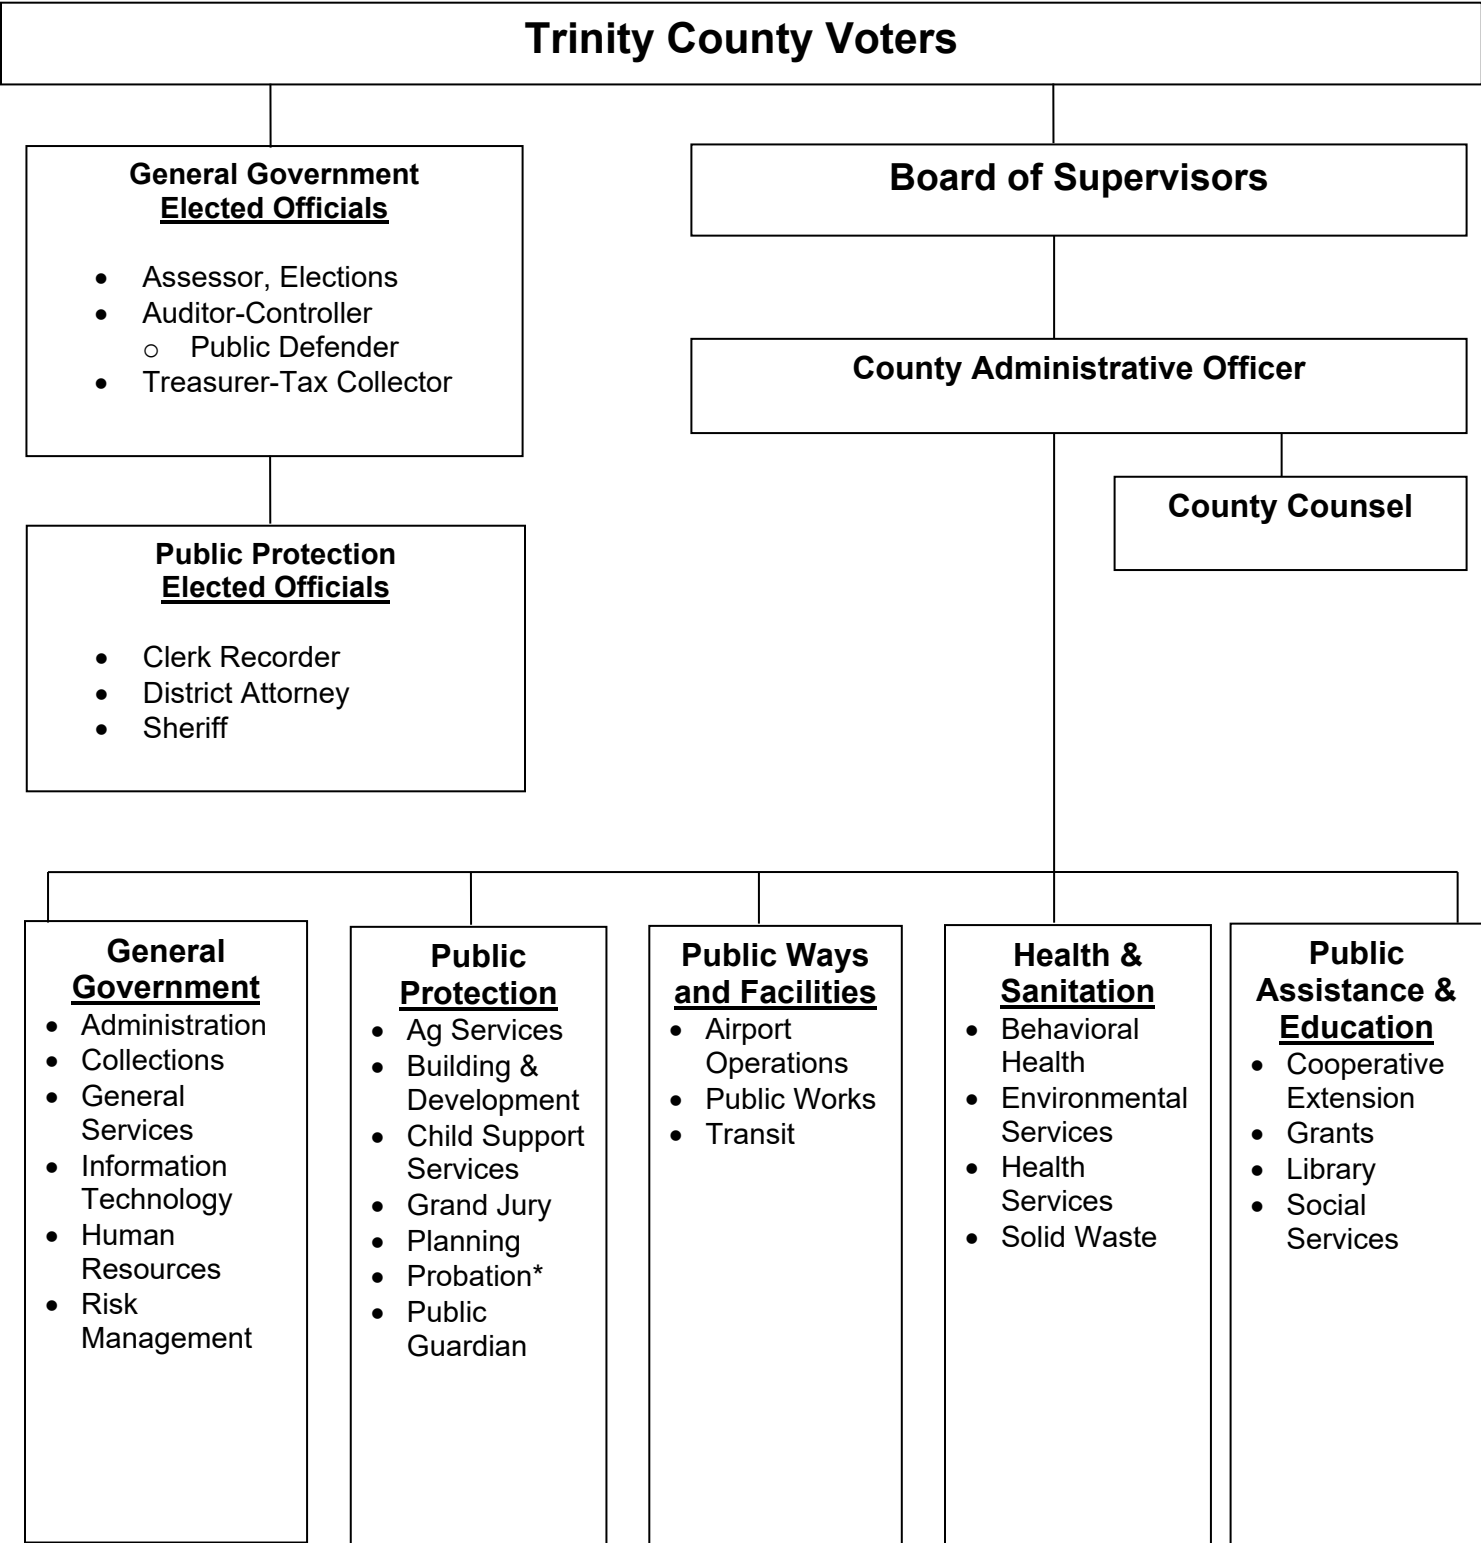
Trinity County Voters

General Government
Elected Officials

- Assessor, Elections
- Auditor-Controller
  - Public Defender
- Treasurer-Tax Collector

Board of Supervisors

County Administrative Officer

County Counsel

Public Protection
Elected Officials

- Clerk Recorder
- District Attorney
- Sheriff

General Government
- Administration
- Collections
- General Services
- Information Technology
- Human Resources
- Risk Management

Public Protection
- Ag Services
- Building & Development
- Child Support Services
- Grand Jury
- Planning
- Probation*
- Public Guardian

Public Ways and Facilities
- Airport Operations
- Public Works
- Transit

Health & Sanitation
- Behavioral Health
- Environmental Services
- Health Services
- Solid Waste

Public Assistance & Education
- Cooperative Extension
- Grants
- Library
- Social Services